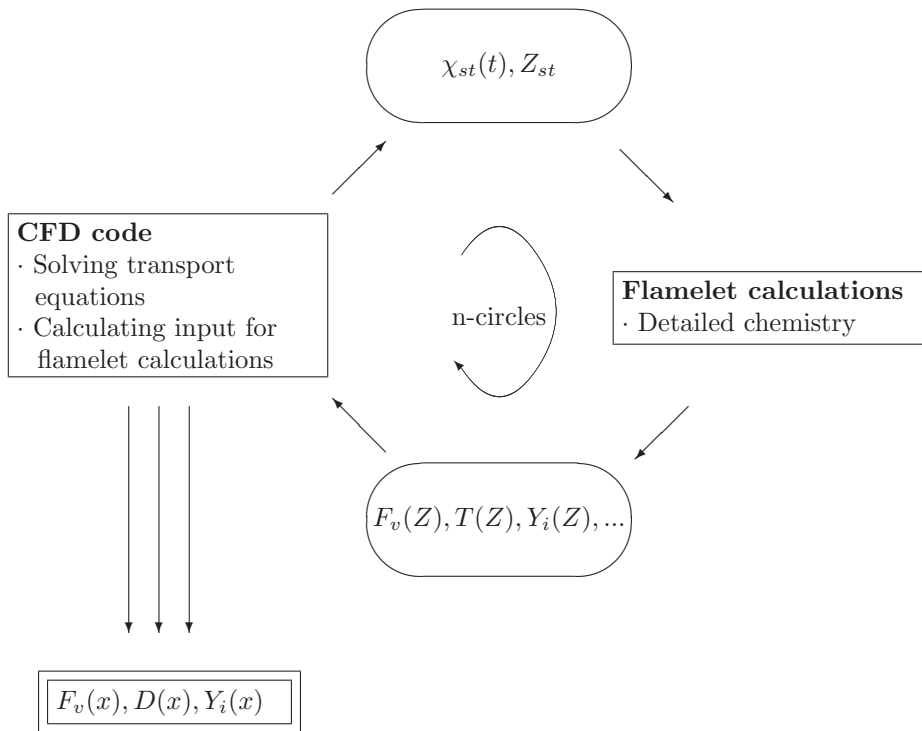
$\chi_{st}(t), Z_{st}$

**CFD code**
· Solving transport equations
· Calculating input for flamelet calculations

n-circles

**Flamelet calculations**
· Detailed chemistry

$F_v(Z), T(Z), Y_i(Z), ...$

$F_v(x), D(x), Y_i(x)$